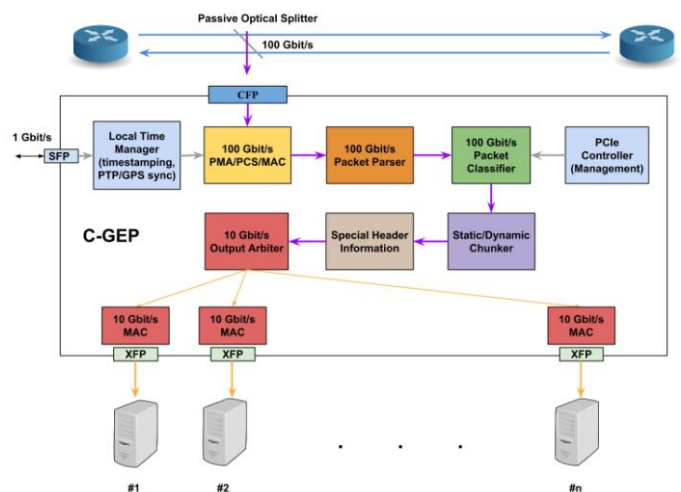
Passive Optical Splitter

100 Gbit/s

CFP

1 Gbit/s

SFP

Local Time Manager (timestamping, PTP/GPS sync)

100 Gbit/s PMA/PCS/MAC

100 Gbit/s Packet Parser

100 Gbit/s Packet Classifier

PCIe Controller (Management)

C-GEP

10 Gbit/s Output Arbiter

Special Header Information

Static/Dynamic Chunker

10 Gbit/s MAC

10 Gbit/s MAC

10 Gbit/s MAC

XFP

XFP

XFP

. . .

#1

#2

#n